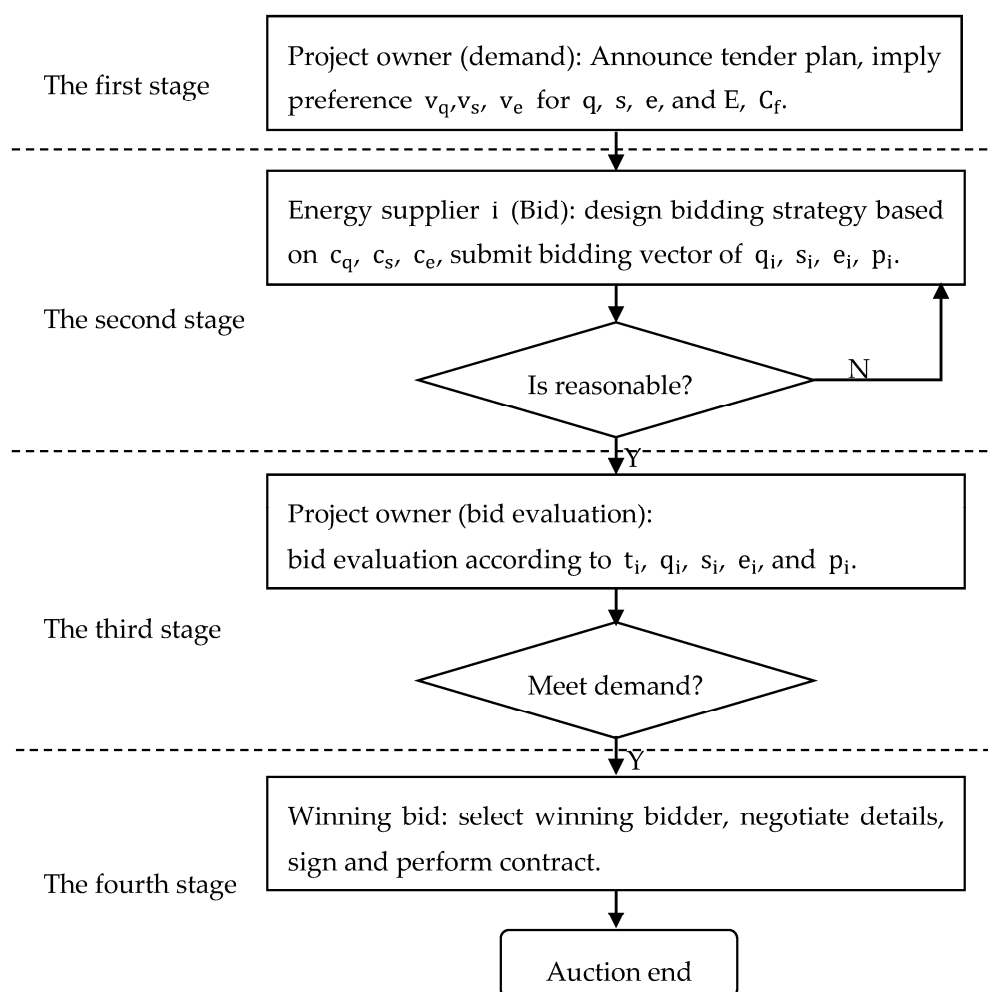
The first stage

Project owner (demand): Announce tender plan, imply preference $v_q$,$v_s$, $v_e$ for q, s, e, and E, $C_f$.

Energy supplier i (Bid): design bidding strategy based on $c_q$, $c_s$, $c_e$, submit bidding vector of $q_i$, $s_i$, $e_i$, $p_i$.

The second stage

Is reasonable?

N

Y

Project owner (bid evaluation):
bid evaluation according to $t_i$, $q_i$, $s_i$, $e_i$, and $p_i$.

The third stage

Meet demand?

Y

Winning bid: select winning bidder, negotiate details, sign and perform contract.

The fourth stage

Auction end